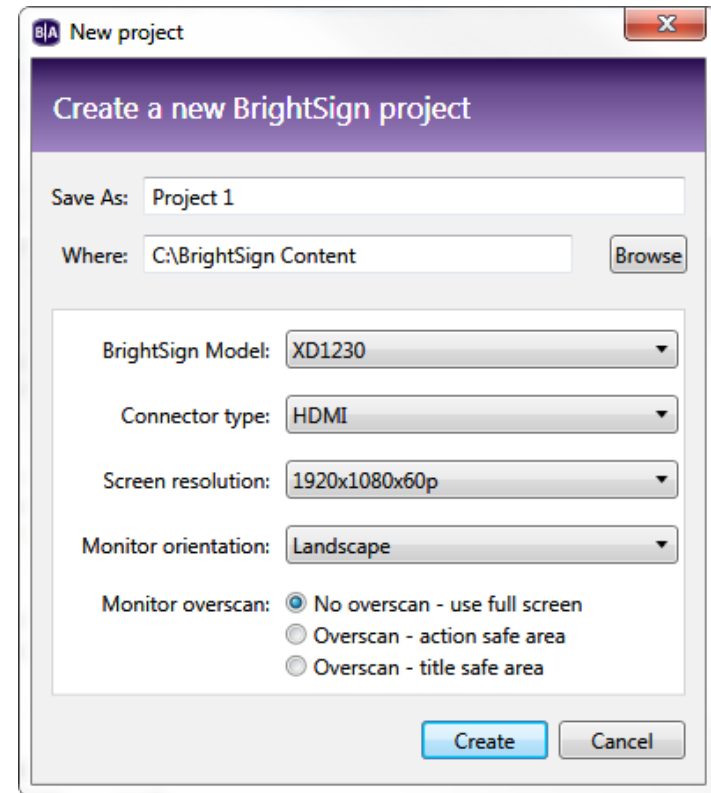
B|A New project

Create a new BrightSign project

Save As: Project 1

Where: C:\BrightSign Content Browse

BrightSign Model: XD1230

Connector type: HDMI

Screen resolution: 1920x1080x60p

Monitor orientation: Landscape

Monitor overscan: No overscan - use full screen
Overscan - action safe area
Overscan - title safe area

Create Cancel